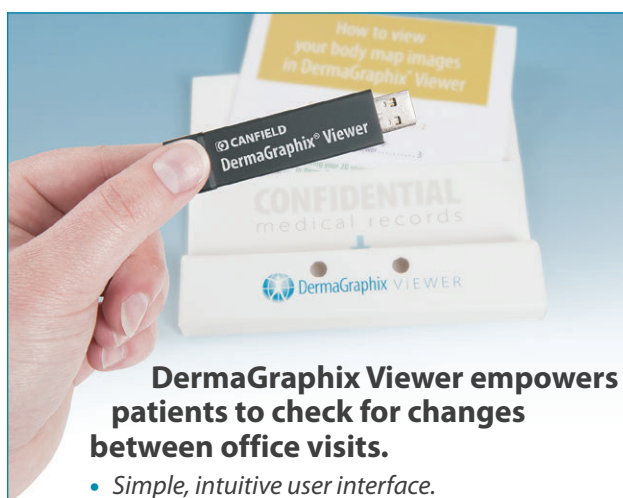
How to view your body map images in DermaGraphix Viewer

CANFIELD
DermaGraphix® Viewer

CONFIDENTIAL
medical records

DermaGraphix VIEWER

DermaGraphix Viewer empowers patients to check for changes between office visits.

• Simple, intuitive user interface.